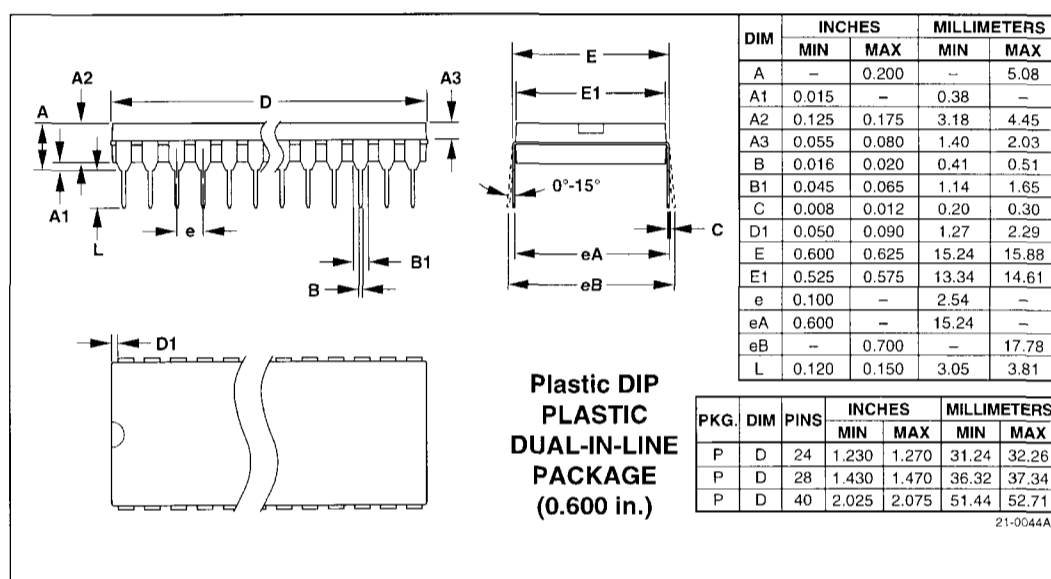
A2
A
A1
L
D
A3
e
B1
B
E
E1
0°-15°
C
eA
eB
D1

| DIM | INCHES MIN | INCHES MAX | MILLIMETERS MIN | MILLIMETERS MAX |
|---|---|---|---|---|
| A | – | 0.200 | – | 5.08 |
| A1 | 0.015 | – | 0.38 | – |
| A2 | 0.125 | 0.175 | 3.18 | 4.45 |
| A3 | 0.055 | 0.080 | 1.40 | 2.03 |
| B | 0.016 | 0.020 | 0.41 | 0.51 |
| B1 | 0.045 | 0.065 | 1.14 | 1.65 |
| C | 0.008 | 0.012 | 0.20 | 0.30 |
| D1 | 0.050 | 0.090 | 1.27 | 2.29 |
| E | 0.600 | 0.625 | 15.24 | 15.88 |
| E1 | 0.525 | 0.575 | 13.34 | 14.61 |
| e | 0.100 | – | 2.54 | – |
| eA | 0.600 | – | 15.24 | – |
| eB | – | 0.700 | – | 17.78 |
| L | 0.120 | 0.150 | 3.05 | 3.81 |

Plastic DIP
PLASTIC
DUAL-IN-LINE
PACKAGE
(0.600 in.)

| PKG. | DIM | PINS | INCHES MIN | INCHES MAX | MILLIMETERS MIN | MILLIMETERS MAX |
|---|---|---|---|---|---|---|
| P | D | 24 | 1.230 | 1.270 | 31.24 | 32.26 |
| P | D | 28 | 1.430 | 1.470 | 36.32 | 37.34 |
| P | D | 40 | 2.025 | 2.075 | 51.44 | 52.71 |

21-0044A